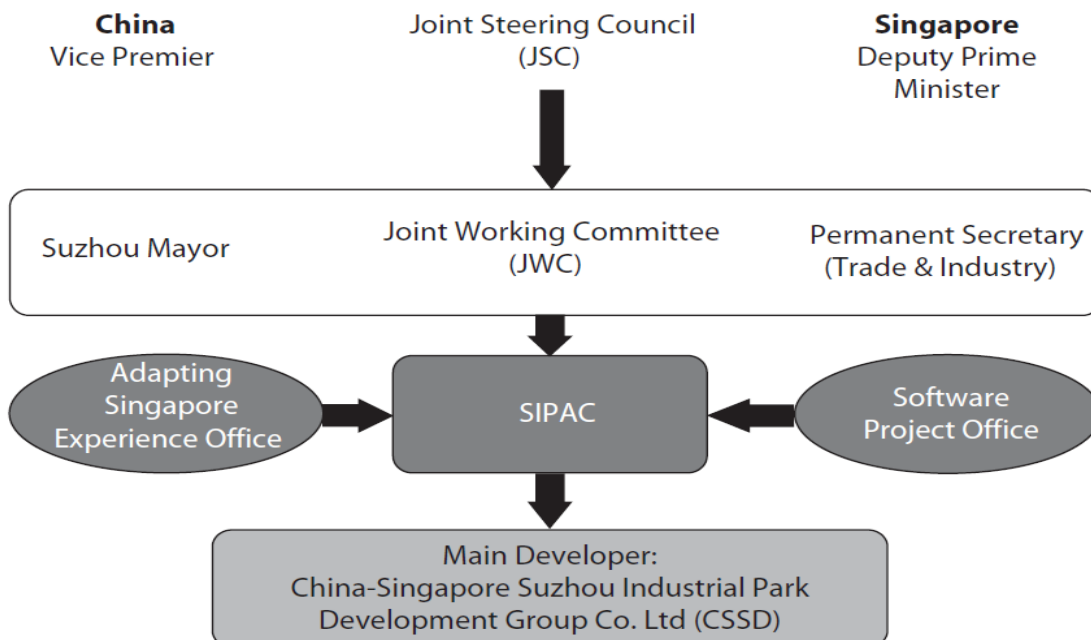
**China**
Vice Premier

Joint Steering Council
(JSC)

**Singapore**
Deputy Prime
Minister

Suzhou Mayor

Joint Working Committee
(JWC)

Permanent Secretary
(Trade & Industry)

Adapting
Singapore
Experience Office

SIPAC

Software
Project Office

Main Developer:
China-Singapore Suzhou Industrial Park
Development Group Co. Ltd (CSSD)